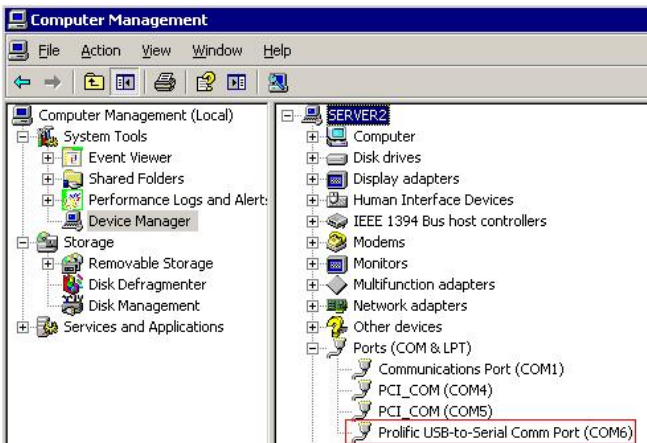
Computer Management

File Action View Window Help

Computer Management (Local)
System Tools
Event Viewer
Shared Folders
Performance Logs and Alert:
Device Manager
Storage
Removable Storage
Disk Defragmenter
Disk Management
Services and Applications

SERVER2
Computer
Disk drives
Display adapters
Human Interface Devices
IEEE 1394 Bus host controllers
Modems
Monitors
Multifunction adapters
Network adapters
Other devices
Ports (COM & LPT)
Communications Port (COM1)
PCI_COM (COM4)
PCI_COM (COM5)
Prolific USB-to-Serial Comm Port (COM6)